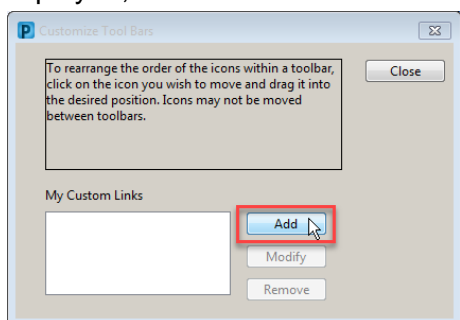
Customize Tool Bars

To rearrange the order of the icons within a toolbar, click on the icon you wish to move and drag it into the desired position. Icons may not be moved between toolbars.

Close

My Custom Links

Add

Modify

Remove